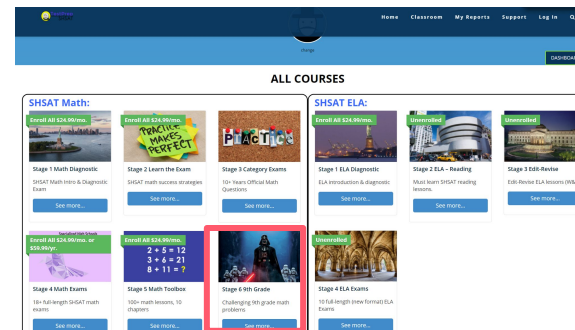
Home Classroom My Reports Support Log In

change

DASHBOA

ALL COURSES

SHSAT Math:

Enroll All $24.99/mo.

Stage 1 Math Diagnostic

SHSAT Math Intro & Diagnostic Exam

See more...

Enroll All $24.99/mo.

PRACTICE MAKES PERFECT

Stage 2 Learn the Exam

SHSAT math success strategies

See more...

Enroll All $24.99/mo.

Practice

Stage 3 Category Exams

10+ Years Official Math Questions

See more...

Enroll All $24.99/mo. or $59.99/yr.

Stage 4 Math Exams

18+ full-length SHSAT math exams

See more...

Enroll All $24.99/mo.

$2 + 5 = 12$
$3 + 6 = 21$
$8 + 11 = ?$

Stage 5 Math Toolbox

500+ math lessons, 10 chapters

See more...

Stage 6 9th Grade

Challenging 9th grade math problems

See more...

SHSAT ELA:

Enroll All $24.99/mo.

Stage 1 ELA Diagnostic

ELA introduction & diagnostic

See more...

Unenrolled

Stage 2 ELA – Reading

Must learn SHSAT reading lessons

See more...

Unenrolled

Stage 3 Edit-Revise

Edit-Revise ELA lessons (M&

See more...

Unenrolled

Stage 4 ELA Exams

10 full-length (new format) ELA Exams

See more...